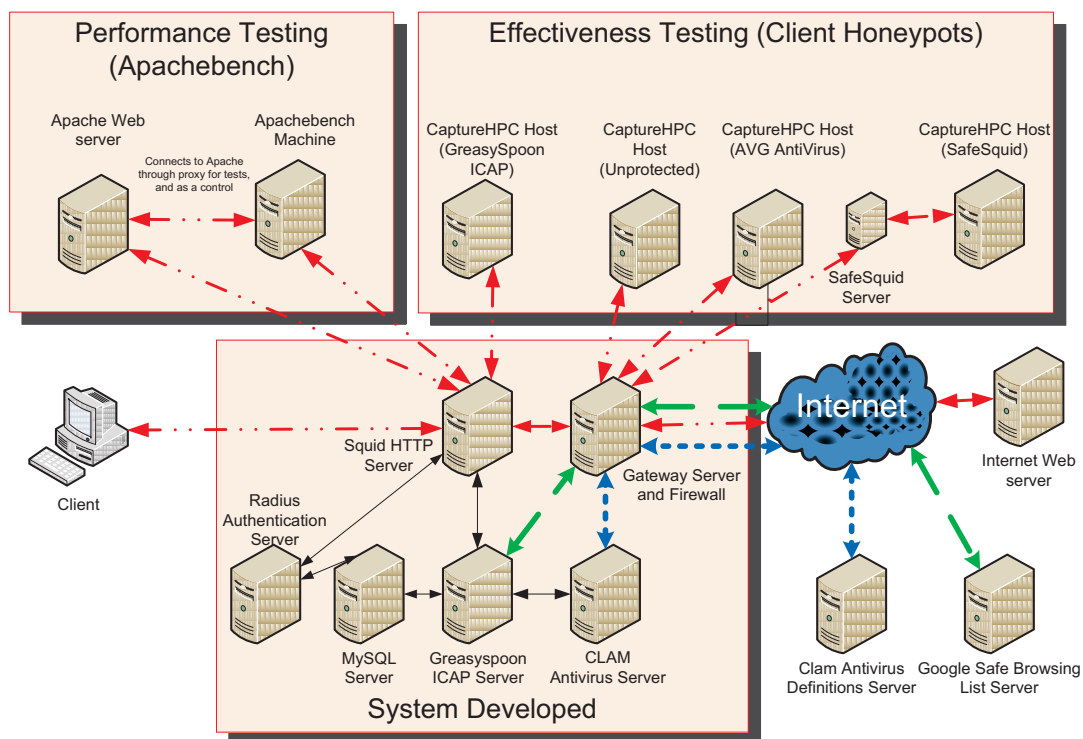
Performance Testing (Apachebench)

Apache Web server

Apachebench Machine

Connects to Apache through proxy for tests, and as a control

Effectiveness Testing (Client Honeypots)

CaptureHPC Host (GreasySpoon ICAP)

CaptureHPC Host (Unprotected)

CaptureHPC Host (AVG AntiVirus)

CaptureHPC Host (SafeSquid)

SafeSquid Server

Internet

Internet Web server

Client

Squid HTTP Server

Gateway Server and Firewall

Radius Authentication Server

MySQL Server

Greasyspoon ICAP Server

CLAM Antivirus Server

System Developed

Clam Antivirus Definitions Server

Google Safe Browsing List Server